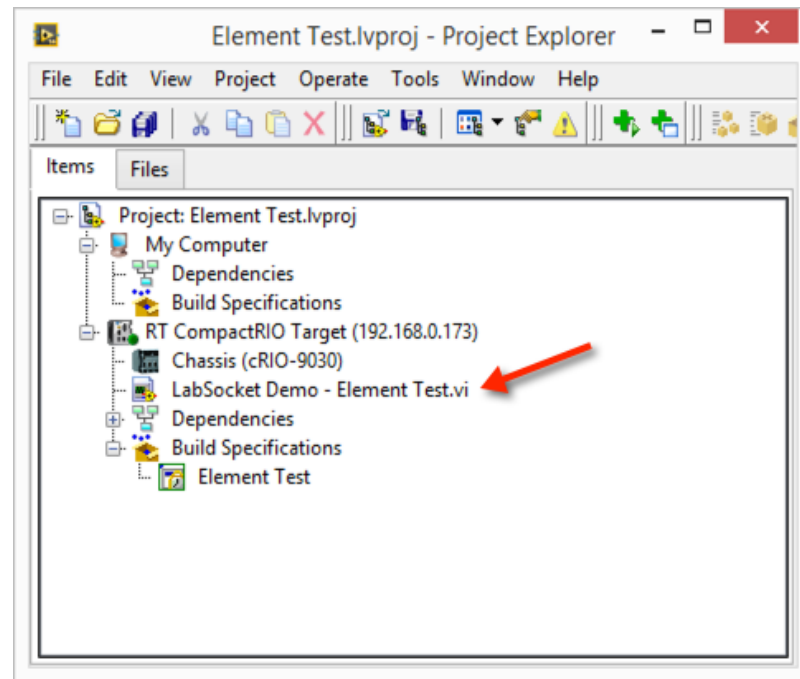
Element Test.lvproj - Project Explorer

File Edit View Project Operate Tools Window Help

Items Files

Project: Element Test.lvproj
My Computer
Dependencies
Build Specifications
RT CompactRIO Target (192.168.0.173)
Chassis (cRIO-9030)
LabSocket Demo - Element Test.vi
Dependencies
Build Specifications
Element Test